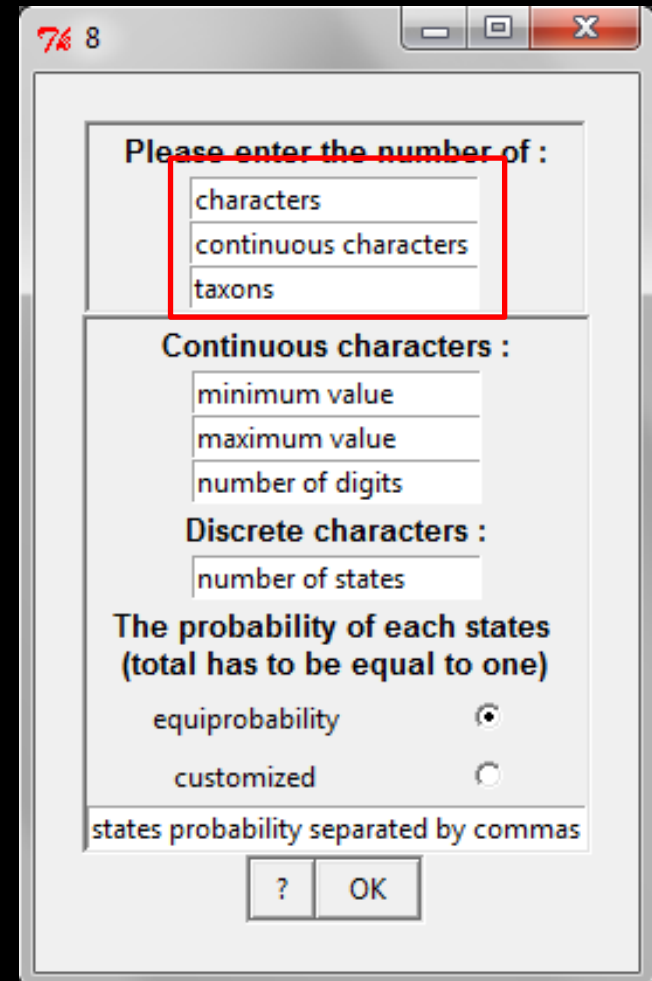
8

Please enter the number of :

characters

continuous characters

taxons

Continuous characters :

minimum value

maximum value

number of digits

Discrete characters :

number of states

The probability of each states (total has to be equal to one)

equiprobability

customized

states probability separated by commas

?

OK